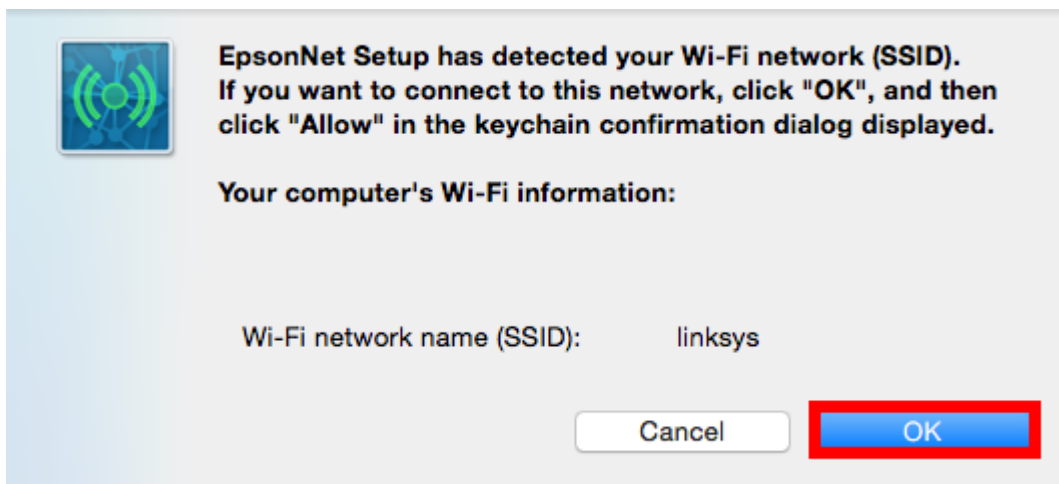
EpsonNet Setup has detected your Wi-Fi network (SSID). If you want to connect to this network, click "OK", and then click "Allow" in the keychain confirmation dialog displayed.

Your computer's Wi-Fi information:

Wi-Fi network name (SSID): linksys

Cancel

OK